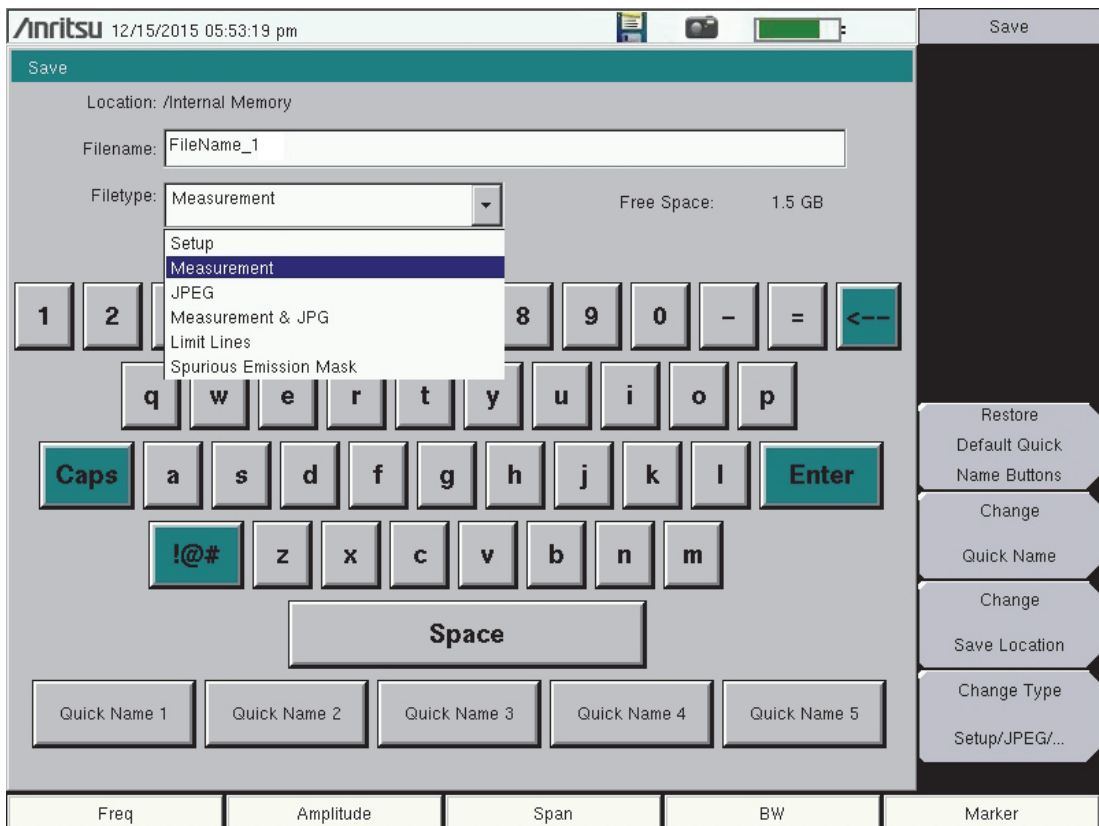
/Inritsu 12/15/2015 05:53:19 pm

Save

Save

Location: /Internal Memory

Filename: FileName_1

Filetype: Measurement

Free Space: 1.5 GB

Setup
Measurement
JPEG
Measurement & JPG
Limit Lines
Spurious Emission Mask

1 2 8 9 0 - = <--

q w e r t y u i o p

Caps a s d f g h j k l Enter

!@# z x c v b n m

Space

Quick Name 1 Quick Name 2 Quick Name 3 Quick Name 4 Quick Name 5

Restore Default Quick Name Buttons

Change Quick Name

Change Save Location

Change Type Setup/JPEG/...

Freq Amplitude Span BW Marker